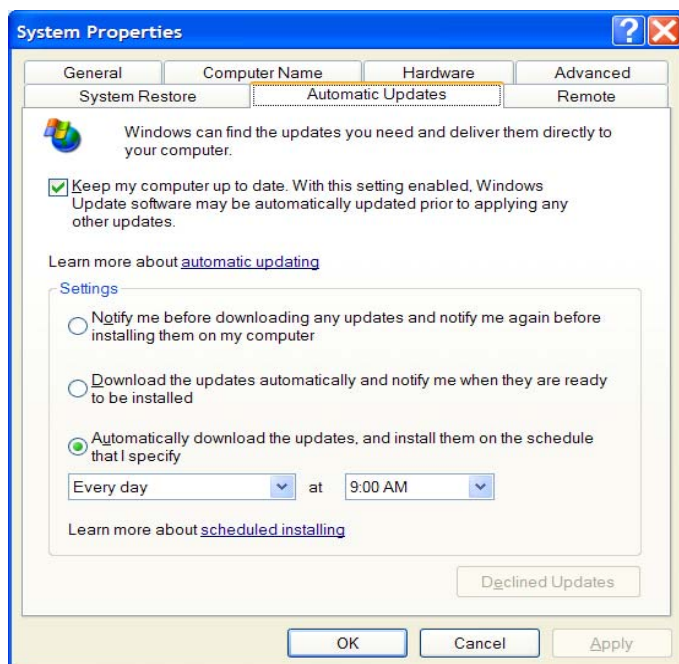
System Properties

General | Computer Name | Hardware | Advanced
System Restore | Automatic Updates | Remote

Windows can find the updates you need and deliver them directly to your computer.

Keep my computer up to date. With this setting enabled, Windows Update software may be automatically updated prior to applying any other updates.

Learn more about automatic updating

Settings

Notify me before downloading any updates and notify me again before installing them on my computer

Download the updates automatically and notify me when they are ready to be installed

Automatically download the updates, and install them on the schedule that I specify

Every day at 9:00 AM

Learn more about scheduled installing

Declined Updates

OK Cancel Apply